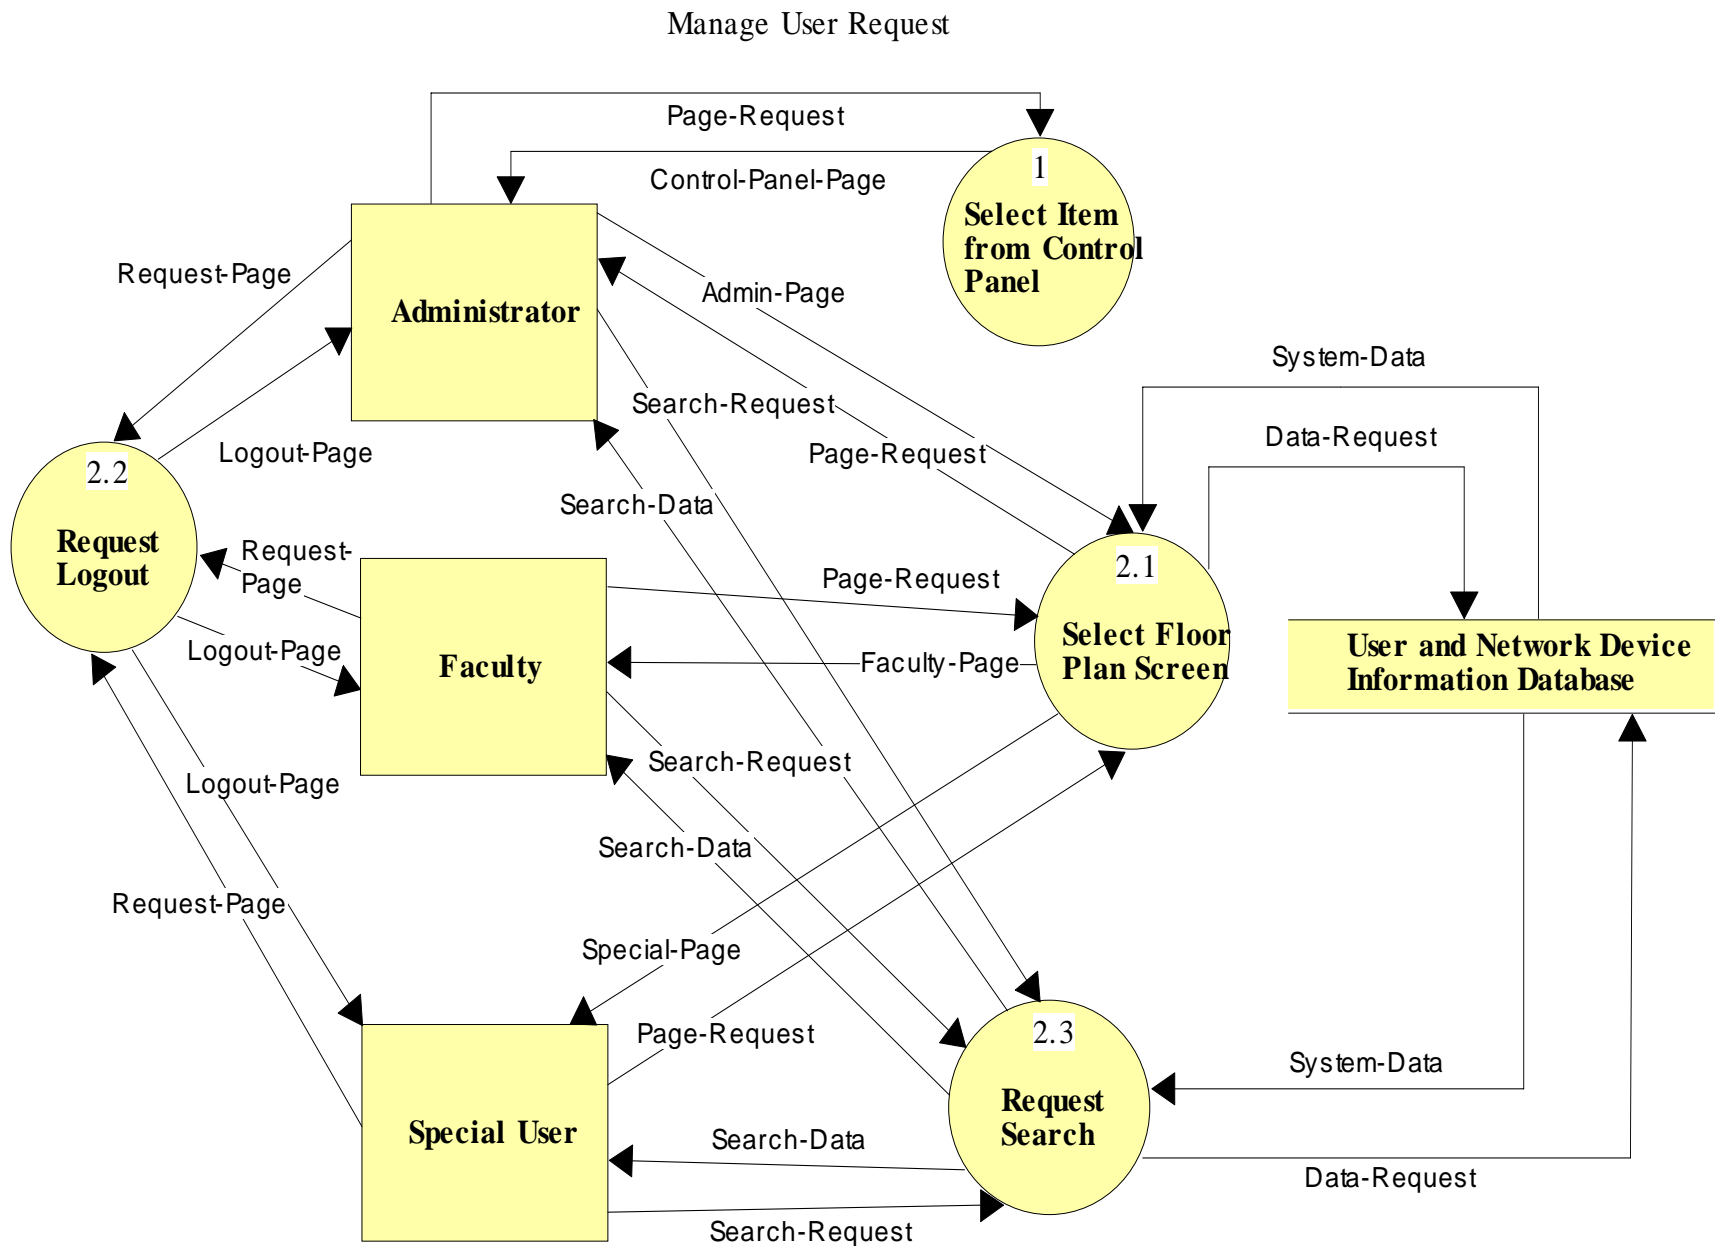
Manage User Request

Page-Request

Control-Panel-Page

1

Select Item from Control Panel

Request-Page

Administrator

Admin-Page

System-Data

Search-Request

Data-Request

Logout-Page

Page-Request

2.2

Request Logout

Search-Data

Request-Page

Page-Request

2.1

Faculty

Select Floor Plan Screen

User and Network Device Information Database

Logout-Page

Faculty-Page

Search-Request

Logout-Page

Search-Data

Request-Page

Special-Page

Page-Request

2.3

System-Data

Request Search

Special User

Search-Data

Data-Request

Search-Request